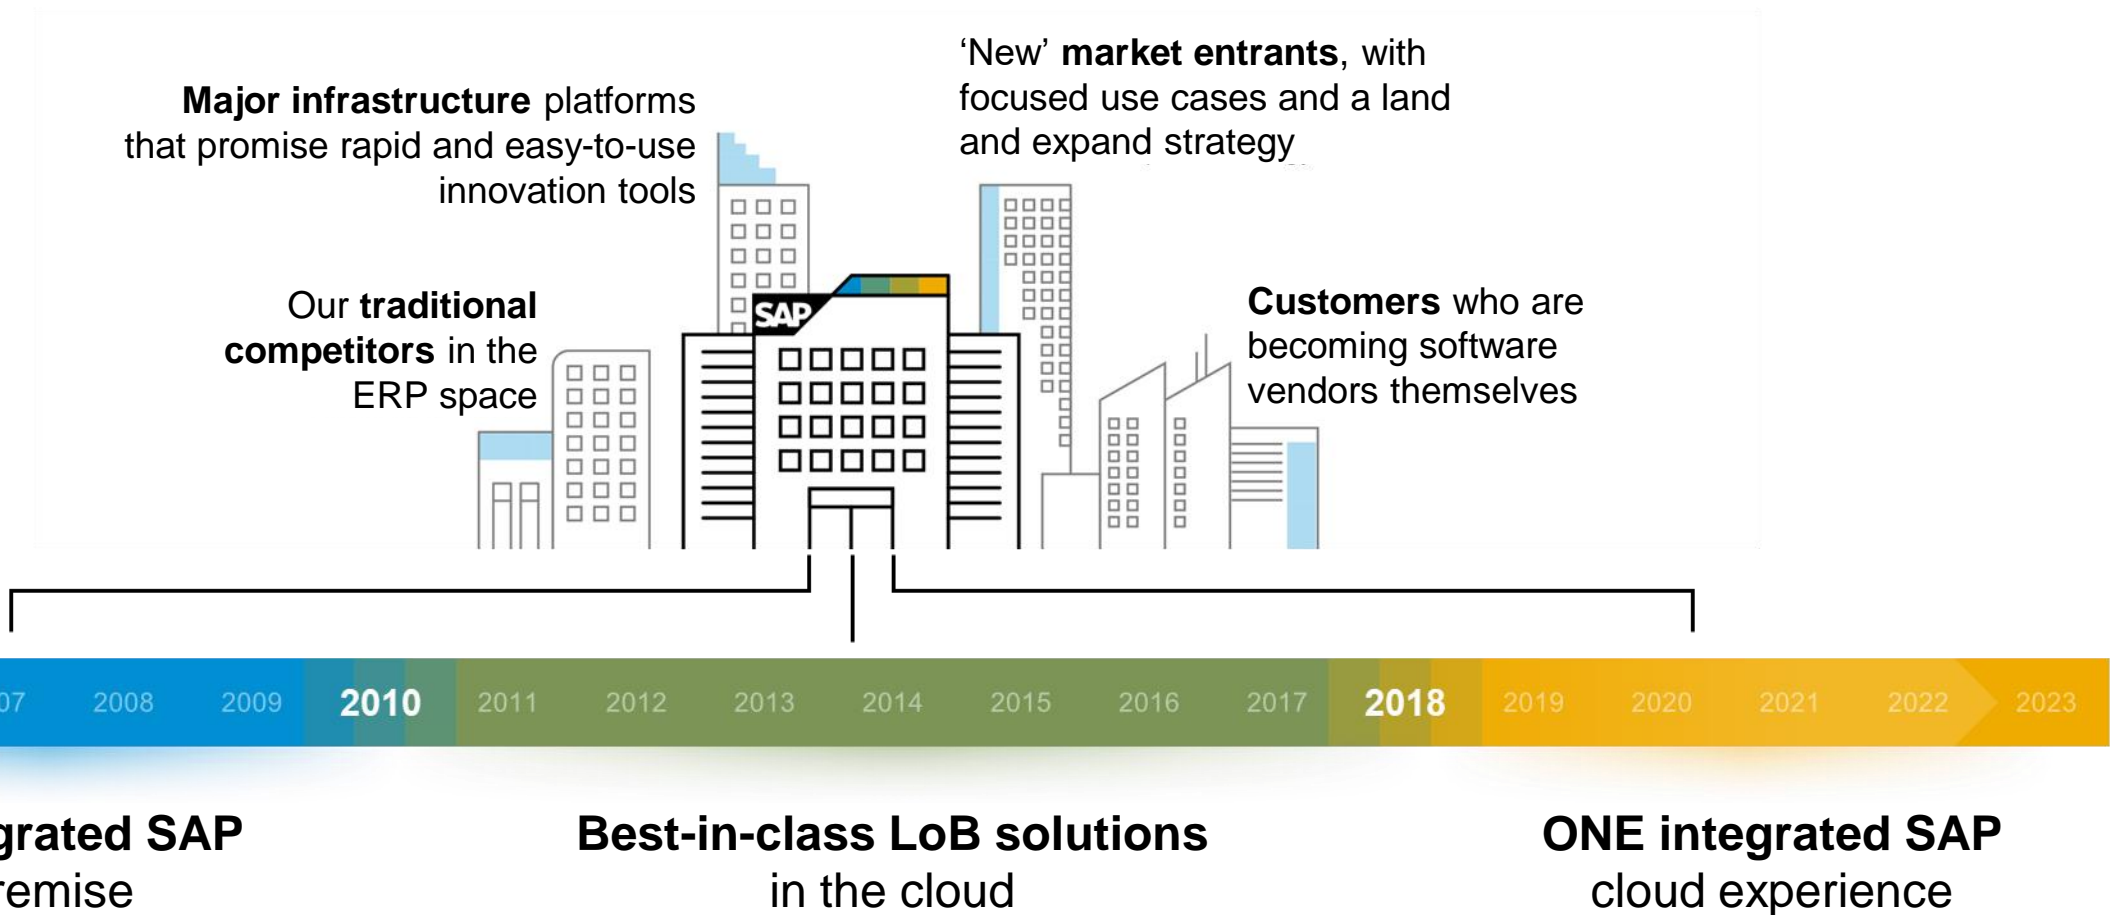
**Major infrastructure** platforms that promise rapid and easy-to-use innovation tools

'New' **market entrants**, with focused use cases and a land and expand strategy

Our **traditional competitors** in the ERP space

SAP

**Customers** who are becoming software vendors themselves

07 2008 2009 **2010** 2011 2012 2013 2014 2015 2016 2017 **2018** 2019 2020 2021 2022 2023

**grated SAP**
remise

**Best-in-class LoB solutions**
in the cloud

**ONE integrated SAP**
cloud experience